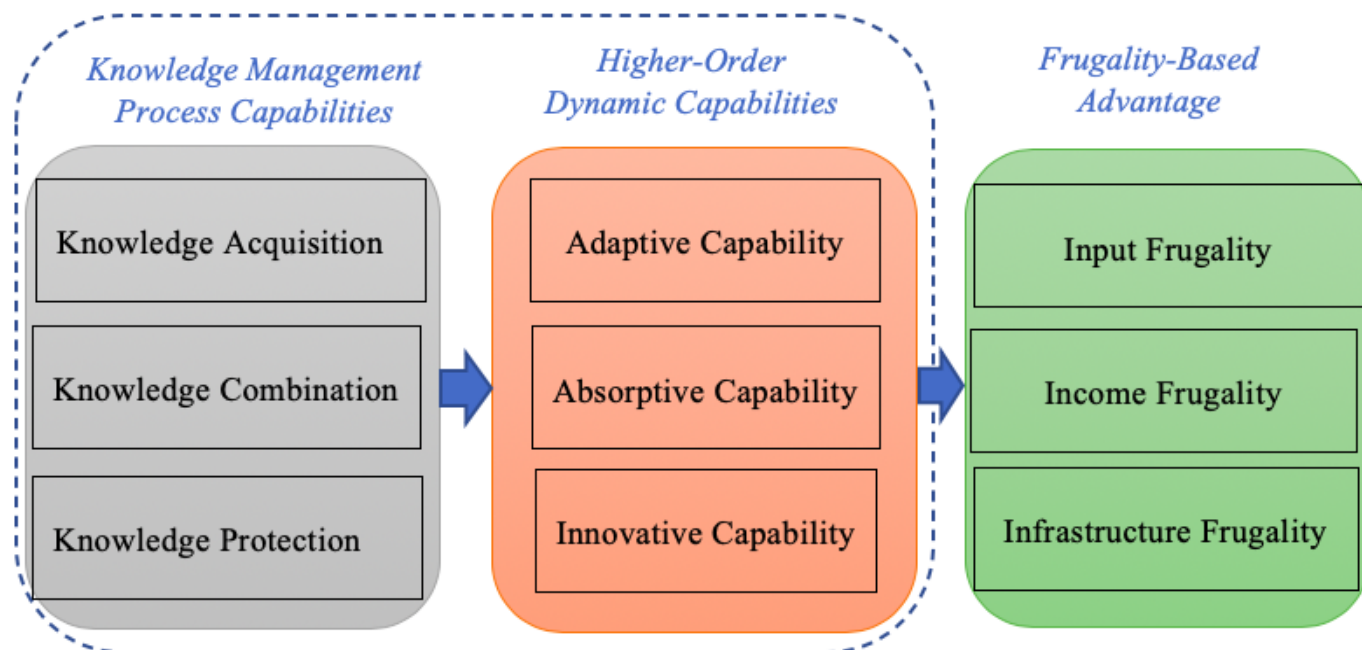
Knowledge Management Process Capabilities

Knowledge Acquisition

Knowledge Combination

Knowledge Protection

Higher-Order Dynamic Capabilities

Adaptive Capability

Absorptive Capability

Innovative Capability

Frugality-Based Advantage

Input Frugality

Income Frugality

Infrastructure Frugality